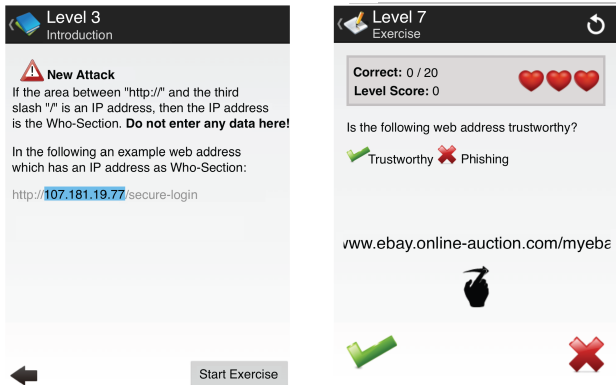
Level 3
Introduction

New Attack
If the area between "http://" and the third slash "/" is an IP address, then the IP address is the Who-Section. **Do not enter any data here!**

In the following an example web address which has an IP address as Who-Section:

http://107.181.19.77/secure-login

Start Exercise

Level 7
Exercise

Correct: 0 / 20
Level Score: 0

Is the following web address trustworthy?

Trustworthy Phishing

www.ebay.online-auction.com/myeba